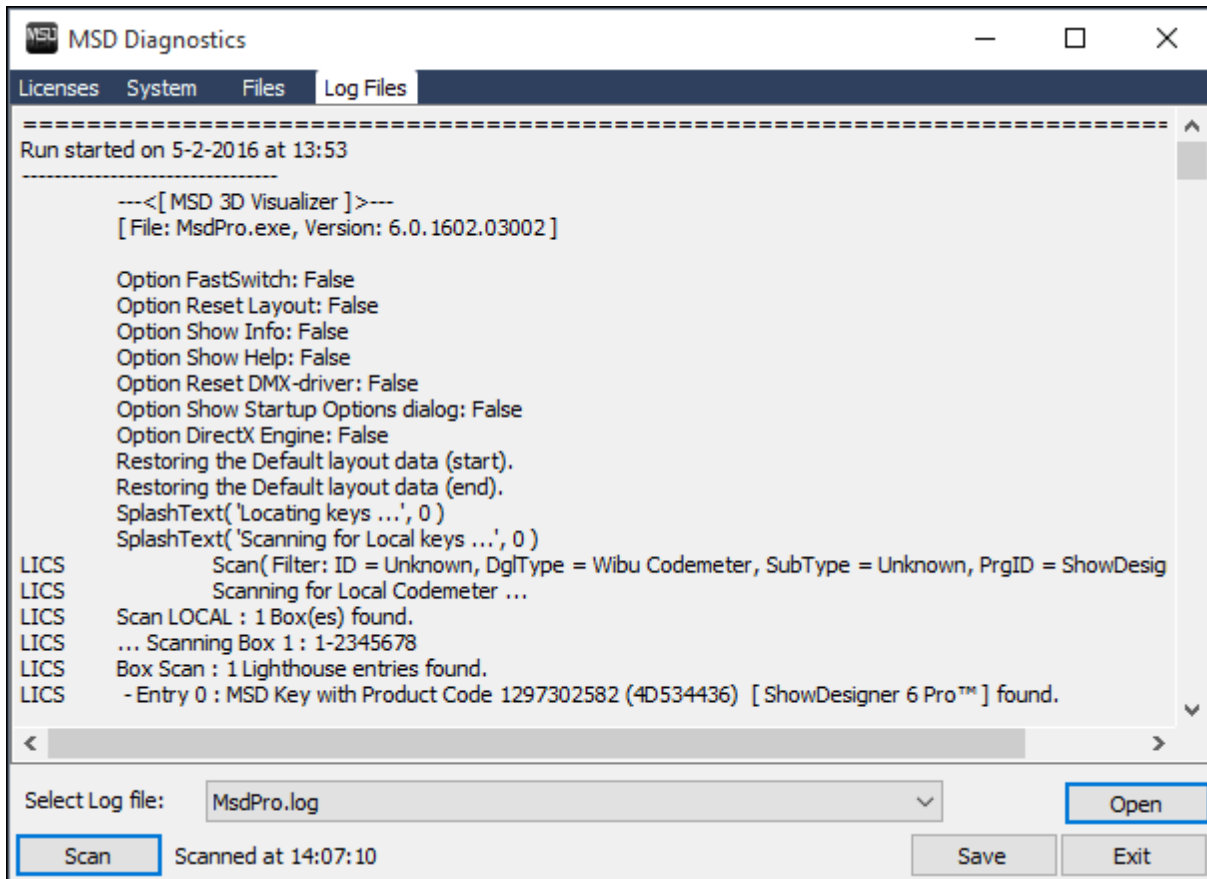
MSD Diagnostics

Licenses System Files Log Files

================================================================================
Run started on 5-2-2016 at 13:53
--------------------------------
---<[ MSD 3D Visualizer ]>---
[ File: MsdPro.exe, Version: 6.0.1602.03002 ]

Option FastSwitch: False
Option Reset Layout: False
Option Show Info: False
Option Show Help: False
Option Reset DMX-driver: False
Option Show Startup Options dialog: False
Option DirectX Engine: False
Restoring the Default layout data (start).
Restoring the Default layout data (end).
SplashText( 'Locating keys ...', 0 )
SplashText( 'Scanning for Local keys ...', 0 )
LICS Scan( Filter: ID = Unknown, DglType = Wibu Codemeter, SubType = Unknown, PrgID = ShowDesig
LICS Scanning for Local Codemeter ...
LICS Scan LOCAL : 1 Box(es) found.
LICS ... Scanning Box 1 : 1-2345678
LICS Box Scan : 1 Lighthouse entries found.
LICS - Entry 0 : MSD Key with Product Code 1297302582 (4D534436) [ ShowDesigner 6 Pro™ ] found.

Select Log file: MsdPro.log
Open
Scan Scanned at 14:07:10
Save Exit